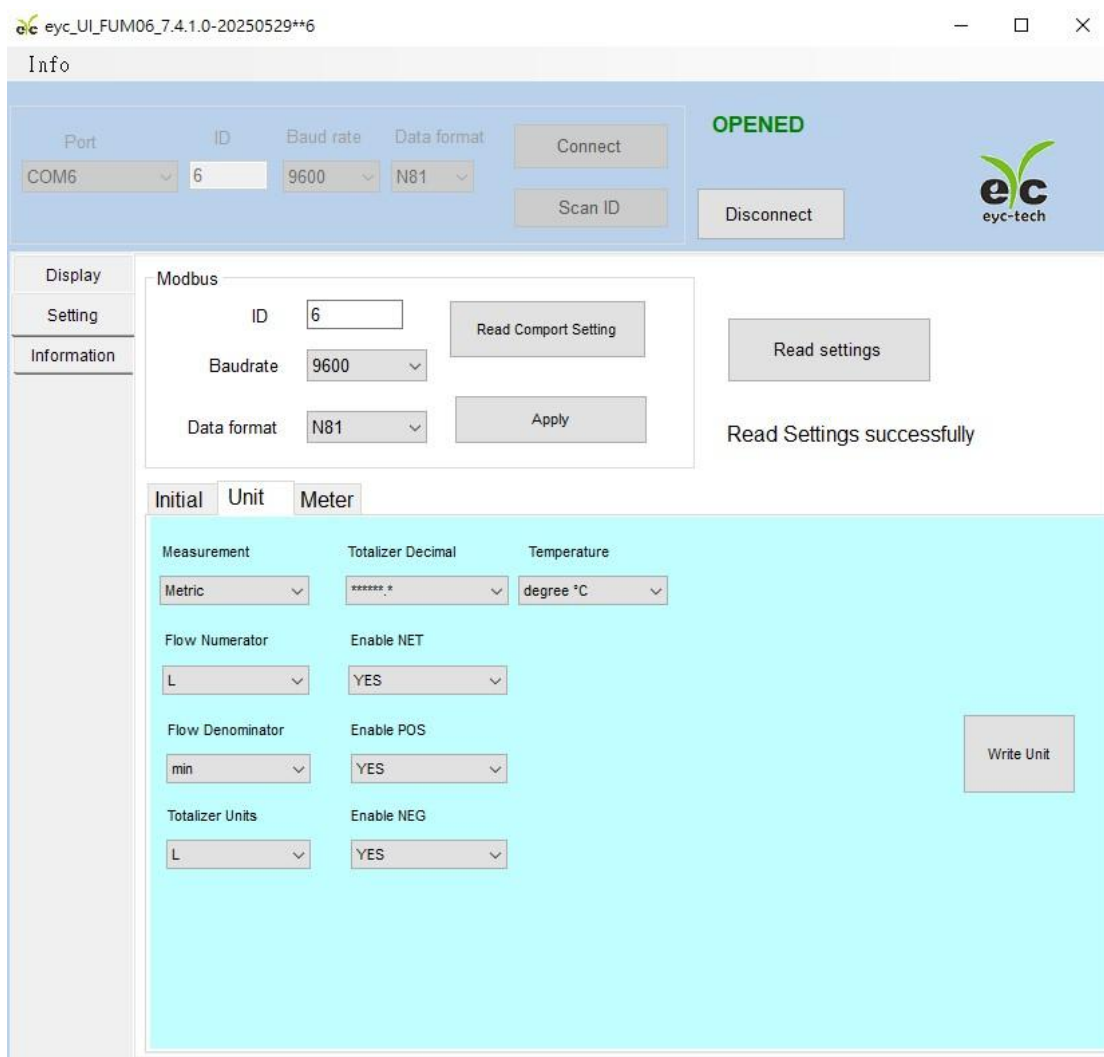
eyc_UI_FUM06_7.4.1.0-20250529**6

Info

Port
COM6

ID
6

Baud rate
9600

Data format
N81

Connect

Scan ID

OPENED

Disconnect

eyc
eyc-tech

Display
Setting
Information

Modbus

ID 6

Read Comport Setting

Baudrate 9600

Data format N81

Apply

Read settings

Read Settings successfully

Initial Unit Meter

Measurement
Metric

Totalizer Decimal
******.*

Temperature
degree °C

Flow Numerator
L

Enable NET
YES

Flow Denominator
min

Enable POS
YES

Write Unit

Totalizer Units
L

Enable NEG
YES